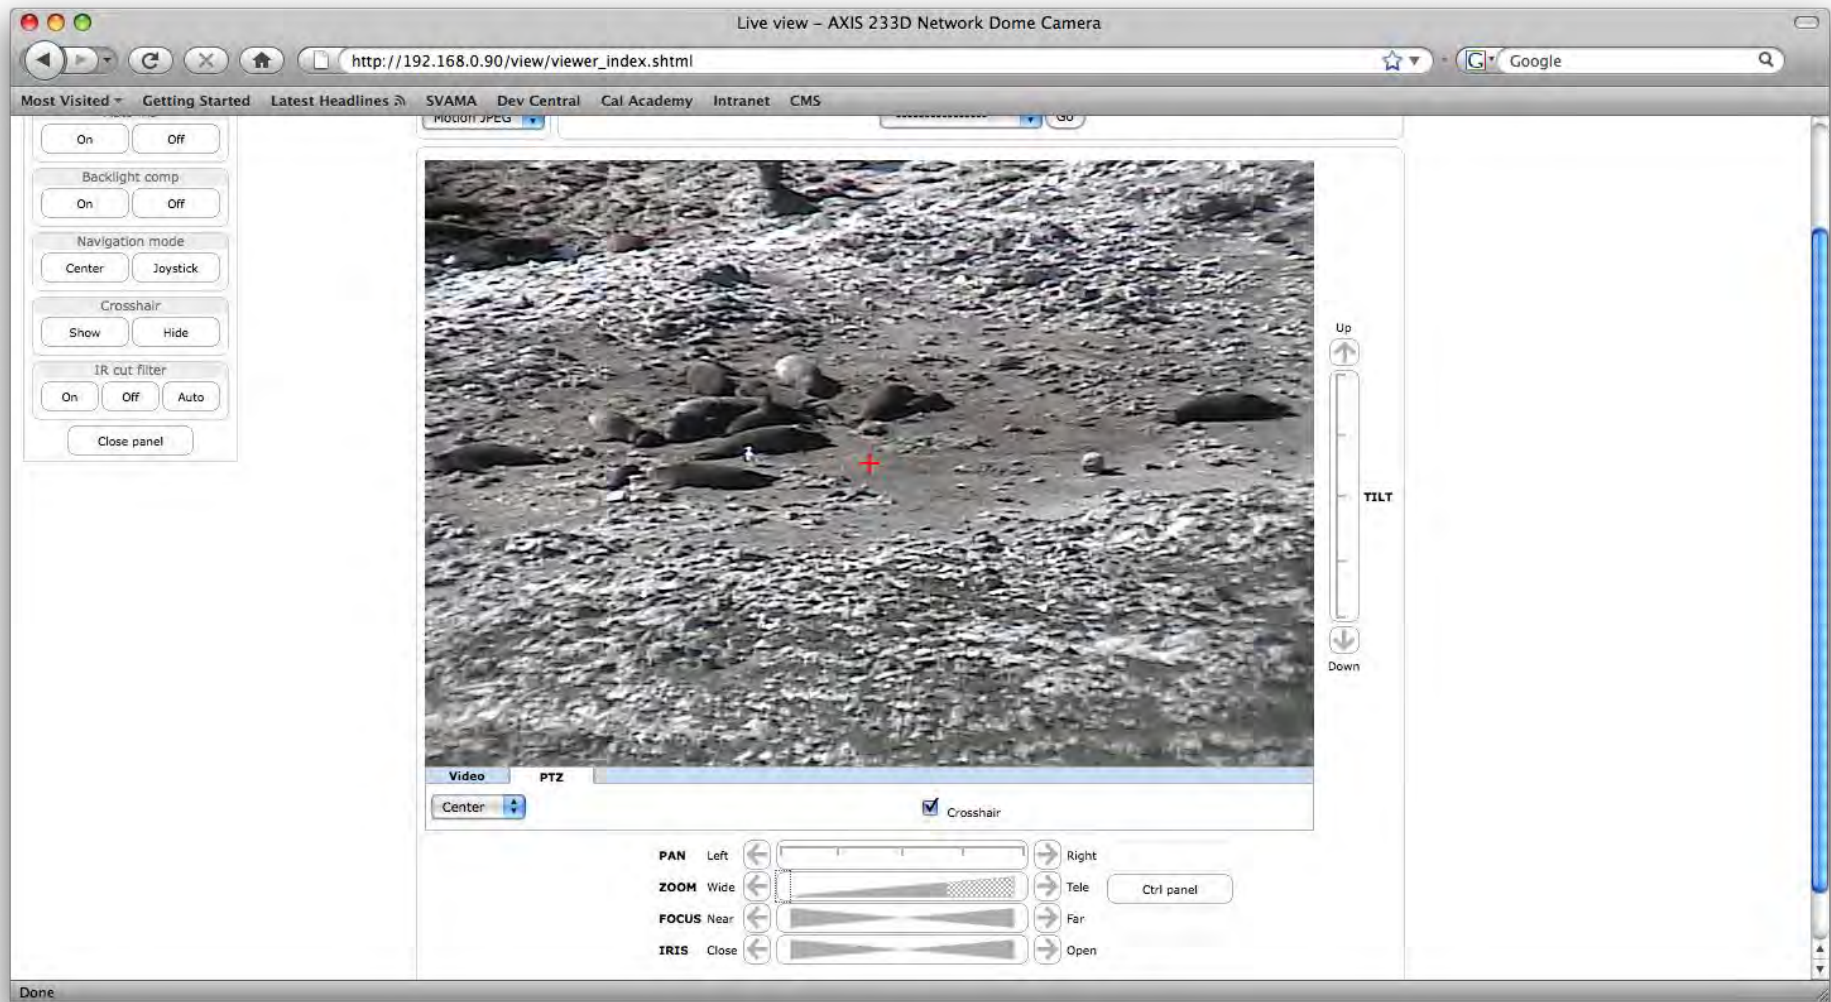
Live view – AXIS 233D Network Dome Camera

http://192.168.0.90/view/viewer_index.shtml

Google

Most Visited Getting Started Latest Headlines SVAMA Dev Central Cal Academy Intranet CMS

Motion JPEG

Go

On Off

Backlight comp

On Off

Navigation mode

Center Joystick

Crosshair

Show Hide

IR cut filter

On Off Auto

Close panel

Up

TILT

Down

Video PTZ

Center

Crosshair

PAN Left Right

ZOOM Wide Tele

Ctrl panel

FOCUS Near Far

IRIS Close Open

Done